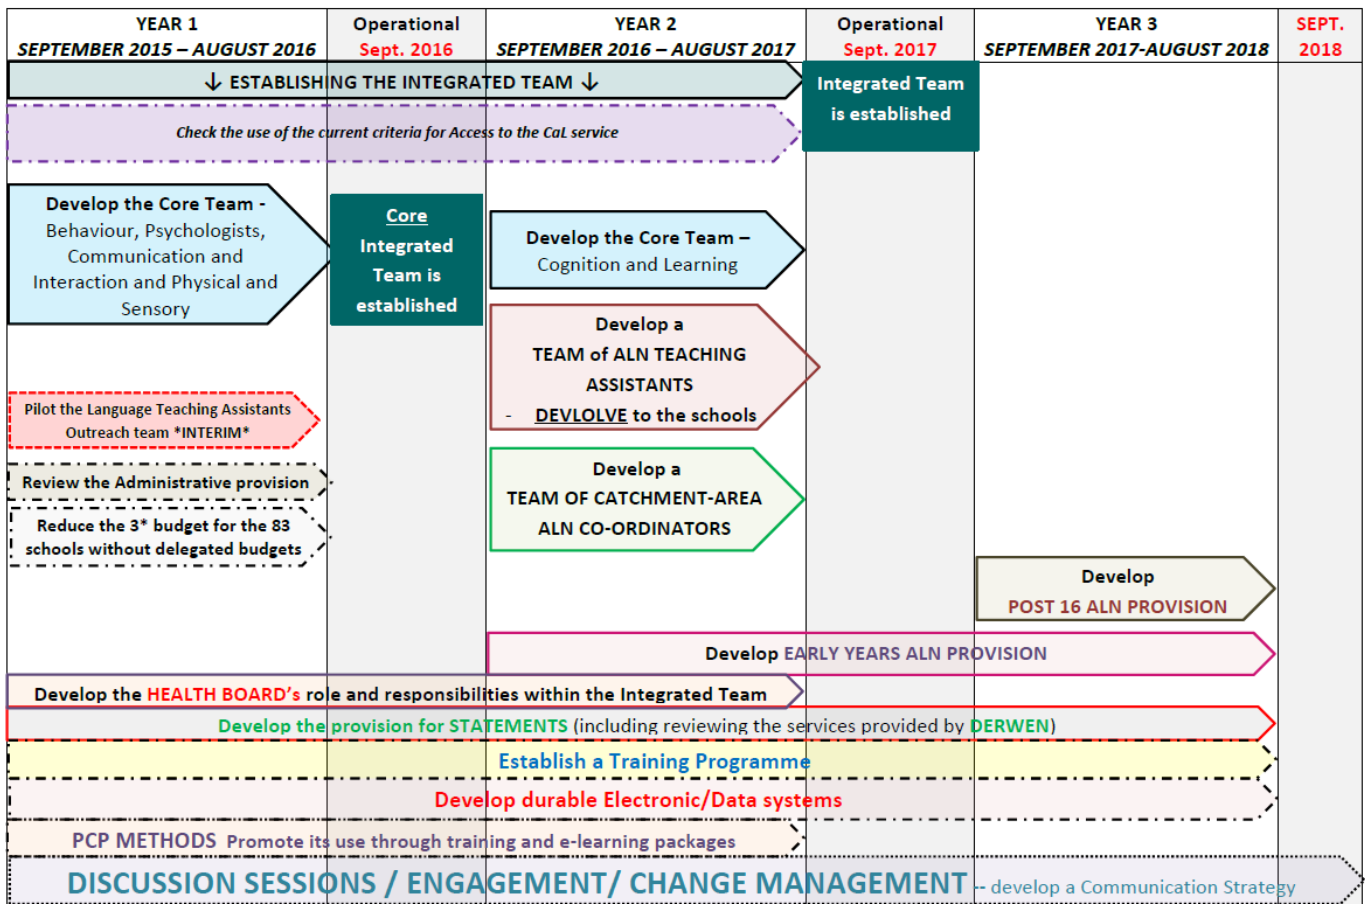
| YEAR 1 SEPTEMBER 2015 – AUGUST 2016 | Operational Sept. 2016 | YEAR 2 SEPTEMBER 2016 – AUGUST 2017 | Operational Sept. 2017 | YEAR 3 SEPTEMBER 2017-AUGUST 2018 | SEPT. 2018 |
|---|---|---|---|---|---|

↓ ESTABLISHING THE INTEGRATED TEAM ↓

Integrated Team is established

Check the use of the current criteria for Access to the CaL service

Develop the Core Team - Behaviour, Psychologists, Communication and Interaction and Physical and Sensory

Core Integrated Team is established

Develop the Core Team – Cognition and Learning

Develop a TEAM of ALN TEACHING ASSISTANTS
- DEVLOLVE to the schools

Pilot the Language Teaching Assistants Outreach team *INTERIM*

Review the Administrative provision

Reduce the 3* budget for the 83 schools without delegated budgets

Develop a TEAM OF CATCHMENT-AREA ALN CO-ORDINATORS

Develop POST 16 ALN PROVISION

Develop EARLY YEARS ALN PROVISION

Develop the HEALTH BOARD's role and responsibilities within the Integrated Team

Develop the provision for STATEMENTS (including reviewing the services provided by DERWEN)

Establish a Training Programme

Develop durable Electronic/Data systems

PCP METHODS Promote its use through training and e-learning packages

DISCUSSION SESSIONS / ENGAGEMENT/ CHANGE MANAGEMENT – develop a Communication Strategy